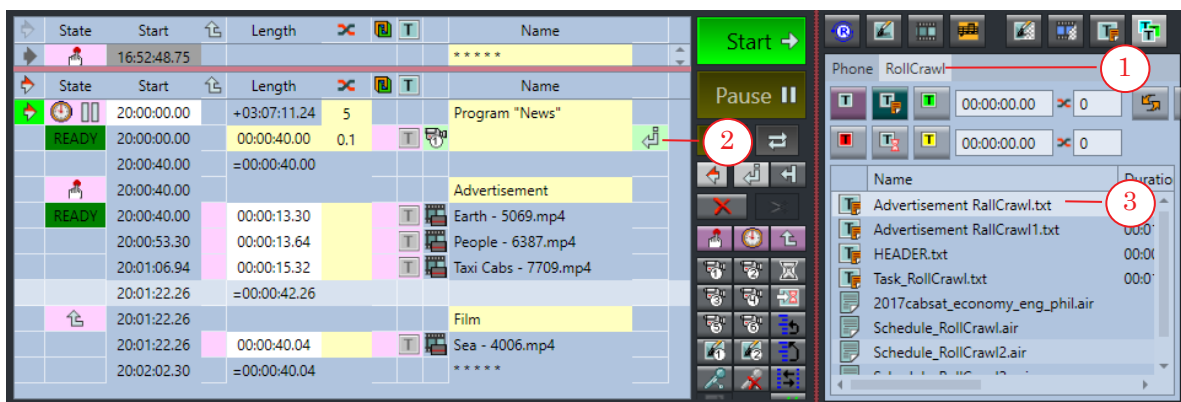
| State | Start | Length | Name |
|---|---|---|---|
| | 16:52:48.75 | | \*\*\*\*\* |

| State | Start | Length | | Name |
|---|---|---|---|---|
| | 20:00:00.00 | +03:07:11.24 | 5 | Program "News" |
| READY | 20:00:00.00 | 00:00:40.00 | 0.1 | |
| | 20:00:40.00 | =00:00:40.00 | | |
| | 20:00:40.00 | | | Advertisement |
| READY | 20:00:40.00 | 00:00:13.30 | | Earth - 5069.mp4 |
| | 20:00:53.30 | 00:00:13.64 | | People - 6387.mp4 |
| | 20:01:06.94 | 00:00:15.32 | | Taxi Cabs - 7709.mp4 |
| | 20:01:22.26 | =00:00:42.26 | | |
| | 20:01:22.26 | | | Film |
| | 20:01:22.26 | 00:00:40.04 | | Sea - 4006.mp4 |
| | 20:02:02.30 | =00:00:40.04 | | \*\*\*\*\* |

Start
Pause
2

Phone RollCrawl
1
00:00:00.00 0
00:00:00.00 0

| Name | Duratio |
|---|---|
| Advertisement RallCrawl.txt | |
| Advertisement RallCrawl1.txt | 00:0 |
| HEADER.txt | 00:0 |
| Task_RollCrawl.txt | 00:0 |
| 2017cabsat_economy_eng_phil.air | |
| Schedule_RollCrawl.air | |
| Schedule_RollCrawl2.air | |

3